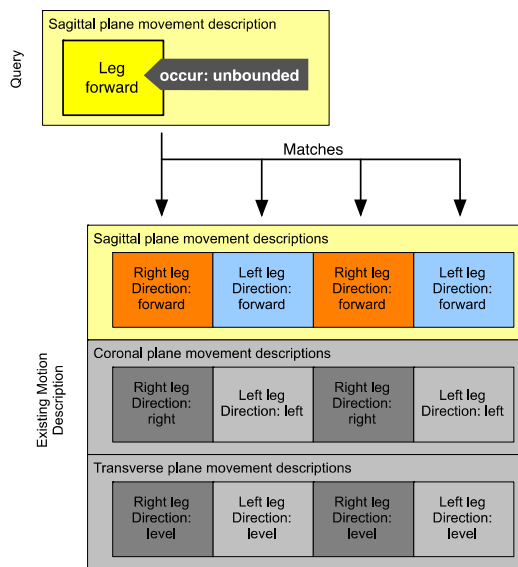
Query

Sagittal plane movement description

Leg forward

occur: unbounded

Matches

Existing Motion Description

Sagittal plane movement descriptions

Right leg Direction: forward

Left leg Direction: forward

Right leg Direction: forward

Left leg Direction: forward

Coronal plane movement descriptions

Right leg Direction: right

Left leg Direction: left

Right leg Direction: right

Left leg Direction: left

Transverse plane movement descriptions

Right leg Direction: level

Left leg Direction: level

Right leg Direction: level

Left leg Direction: level